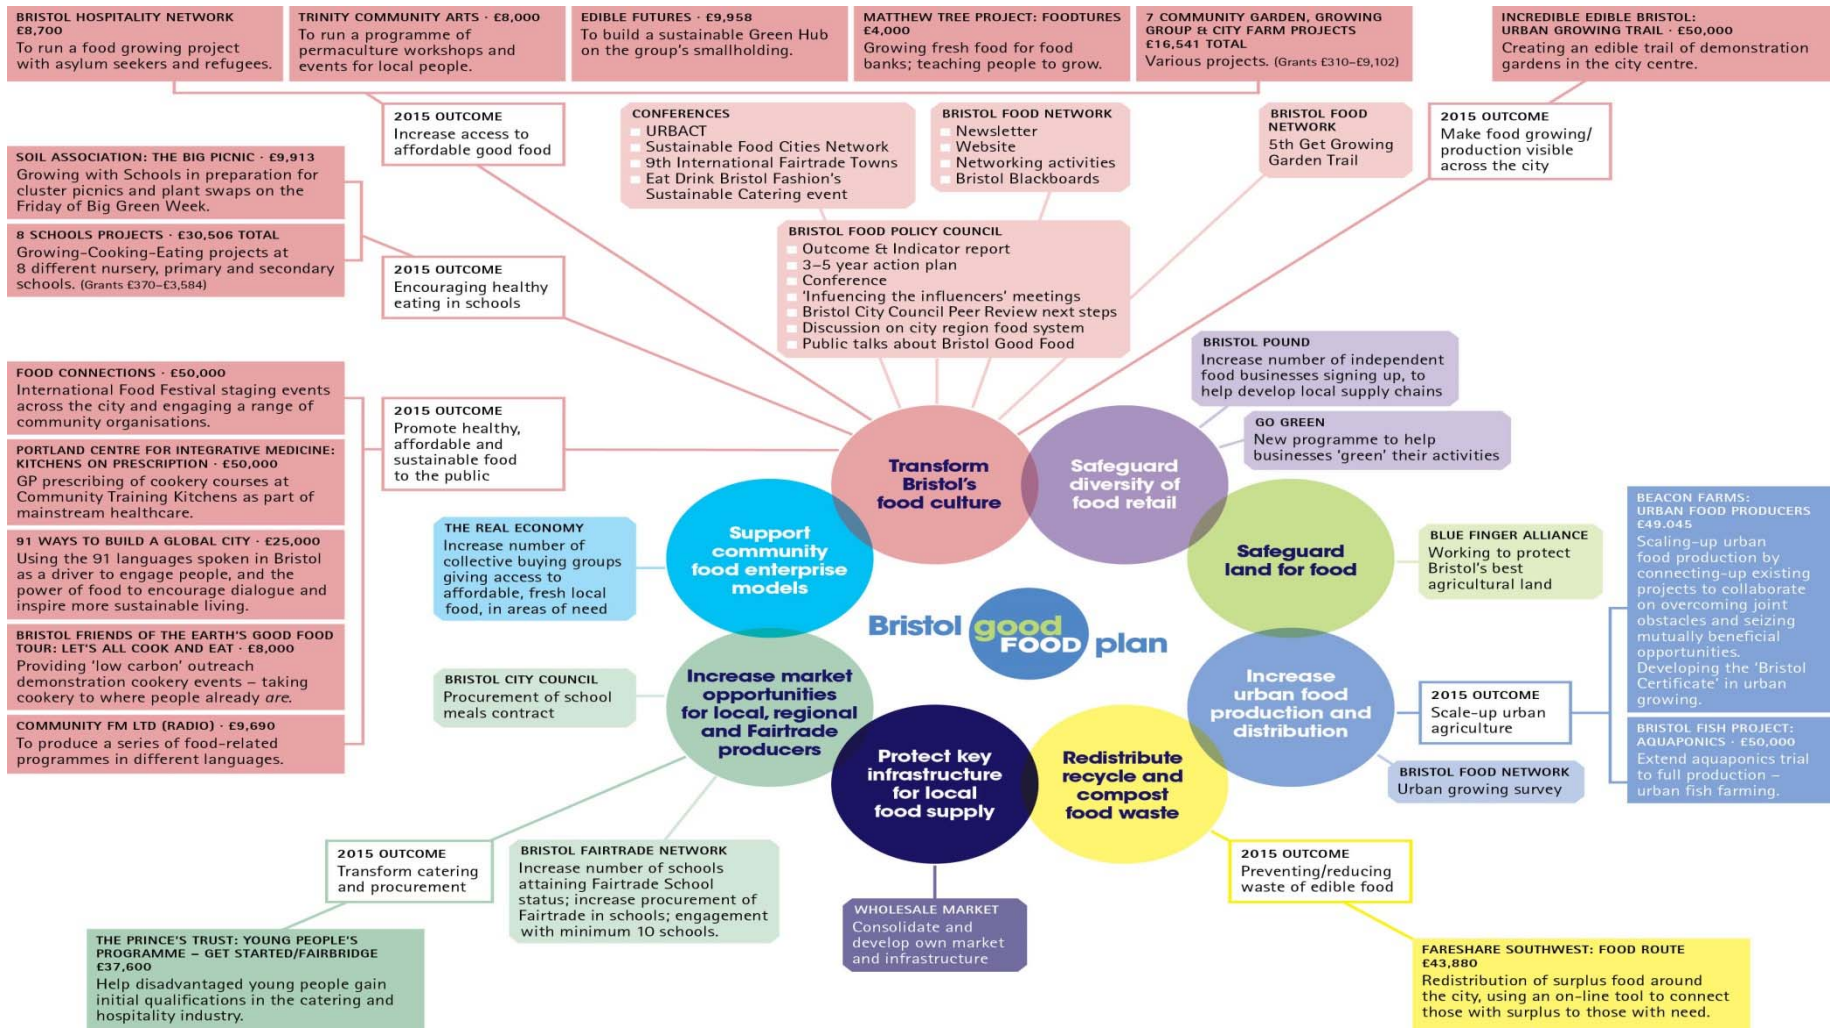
BRISTOL HOSPITALITY NETWORK
£8,700
To run a food growing project with asylum seekers and refugees.

TRINITY COMMUNITY ARTS · £8,000
To run a programme of permaculture workshops and events for local people.

EDIBLE FUTURES · £9,958
To build a sustainable Green Hub on the group's smallholding.

MATTHEW TREE PROJECT: FOODTURES
£4,000
Growing fresh food for food banks; teaching people to grow.

7 COMMUNITY GARDEN, GROWING GROUP & CITY FARM PROJECTS
£16,541 TOTAL
Various projects. (Grants £310–£9,102)

INCREDIBLE EDIBLE BRISTOL: URBAN GROWING TRAIL · £50,000
Creating an edible trail of demonstration gardens in the city centre.

2015 OUTCOME
Increase access to affordable good food

CONFERENCES
URBACT
Sustainable Food Cities Network
9th International Fairtrade Towns
Eat Drink Bristol Fashion's Sustainable Catering event

BRISTOL FOOD NETWORK
Newsletter
Website
Networking activities
Bristol Blackboards

BRISTOL FOOD NETWORK
5th Get Growing Garden Trail

2015 OUTCOME
Make food growing/ production visible across the city

SOIL ASSOCIATION: THE BIG PICNIC · £9,913
Growing with Schools in preparation for cluster picnics and plant swaps on the Friday of Big Green Week.

8 SCHOOLS PROJECTS · £30,506 TOTAL
Growing-Cooking-Eating projects at 8 different nursery, primary and secondary schools. (Grants £370–£3,584)

2015 OUTCOME
Encouraging healthy eating in schools

BRISTOL FOOD POLICY COUNCIL
Outcome & Indicator report
3–5 year action plan
Conference
'Infuencing the influencers' meetings
Bristol City Council Peer Review next steps
Discussion on city region food system
Public talks about Bristol Good Food

BRISTOL POUND
Increase number of independent food businesses signing up, to help develop local supply chains

GO GREEN
New programme to help businesses 'green' their activities

FOOD CONNECTIONS · £50,000
International Food Festival staging events across the city and engaging a range of community organisations.

PORTLAND CENTRE FOR INTEGRATIVE MEDICINE: KITCHENS ON PRESCRIPTION · £50,000
GP prescribing of cookery courses at Community Training Kitchens as part of mainstream healthcare.

2015 OUTCOME
Promote healthy, affordable and sustainable food to the public

91 WAYS TO BUILD A GLOBAL CITY · £25,000
Using the 91 languages spoken in Bristol as a driver to engage people, and the power of food to encourage dialogue and inspire more sustainable living.

BRISTOL FRIENDS OF THE EARTH'S GOOD FOOD TOUR: LET'S ALL COOK AND EAT · £8,000
Providing 'low carbon' outreach demonstration cookery events – taking cookery to where people already are.

COMMUNITY FM LTD (RADIO) · £9,690
To produce a series of food-related programmes in different languages.

Transform Bristol's food culture

Safeguard diversity of food retail

THE REAL ECONOMY
Increase number of collective buying groups giving access to affordable, fresh local food, in areas of need

Support community food enterprise models

Safeguard land for food

BLUE FINGER ALLIANCE
Working to protect Bristol's best agricultural land

BEACON FARMS: URBAN FOOD PRODUCERS
£49,045
Scaling-up urban food production by connecting-up existing projects to collaborate on overcoming joint obstacles and seizing mutually beneficial opportunities.
Developing the 'Bristol Certificate' in urban growing.

Bristol good FOOD plan

BRISTOL CITY COUNCIL
Procurement of school meals contract

Increase market opportunities for local, regional and Fairtrade producers

Increase urban food production and distribution

2015 OUTCOME
Scale-up urban agriculture

BRISTOL FISH PROJECT: AQUAPONICS · £50,000
Extend aquaponics trial to full production – urban fish farming.

Protect key infrastructure for local food supply

Redistribute recycle and compost food waste

BRISTOL FOOD NETWORK
Urban growing survey

2015 OUTCOME
Transform catering and procurement

BRISTOL FAIRTRADE NETWORK
Increase number of schools attaining Fairtrade School status; increase procurement of Fairtrade in schools; engagement with minimum 10 schools.

WHOLESALE MARKET
Consolidate and develop own market and infrastructure

2015 OUTCOME
Preventing/reducing waste of edible food

THE PRINCE'S TRUST: YOUNG PEOPLE'S PROGRAMME – GET STARTED/FAIRBRIDGE
£37,600
Help disadvantaged young people gain initial qualifications in the catering and hospitality industry.

FARESHARE SOUTHWEST: FOOD ROUTE
£43,880
Redistribution of surplus food around the city, using an on-line tool to connect those with surplus to those with need.